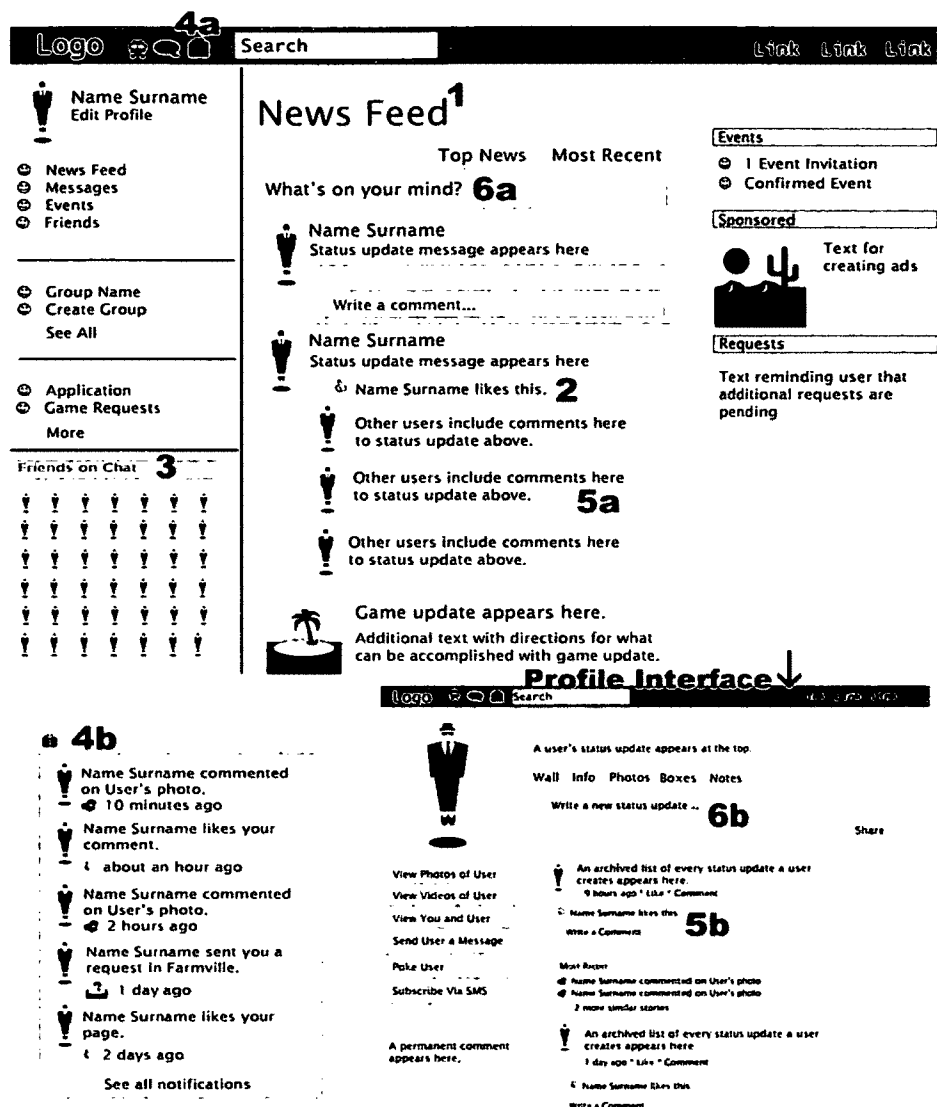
Logo 4a Search Link Link Link

Name Surname
Edit Profile

News Feed
Messages
Events
Friends

Group Name
Create Group
See All

Application
Game Requests
More

Friends on Chat 3

News Feed$^1$

Top News Most Recent

What's on your mind? 6a

Name Surname
Status update message appears here

Write a comment...

Name Surname
Status update message appears here

Name Surname likes this. 2

Other users include comments here to status update above.

Other users include comments here to status update above. 5a

Other users include comments here to status update above.

Game update appears here.
Additional text with directions for what can be accomplished with game update.

Events
1 Event Invitation
Confirmed Event

Sponsored
Text for creating ads

Requests
Text reminding user that additional requests are pending

Profile Interface

Logo Search

4b

Name Surname commented on User's photo.
10 minutes ago

Name Surname likes your comment.
about an hour ago

Name Surname commented on User's photo.
2 hours ago

Name Surname sent you a request in Farmville.
1 day ago

Name Surname likes your page.
2 days ago

See all notifications

A user's status update appears at the top.

Wall Info Photos Boxes Notes

Write a new status update ... 6b

Share

View Photos of User
View Videos of User
View You and User
Send User a Message
Poke User
Subscribe Via SMS

A permanent comment appears here.

An archived list of every status update a user creates appears here.
9 hours ago * Like * Comment

Name Surname likes this
Write a Comment 5b

Most Recent
Name Surname commented on User's photo
Name Surname commented on User's photo
2 more similar stories

An archived list of every status update a user creates appears here
1 day ago * Like * Comment

Name Surname likes this
Write a Comment